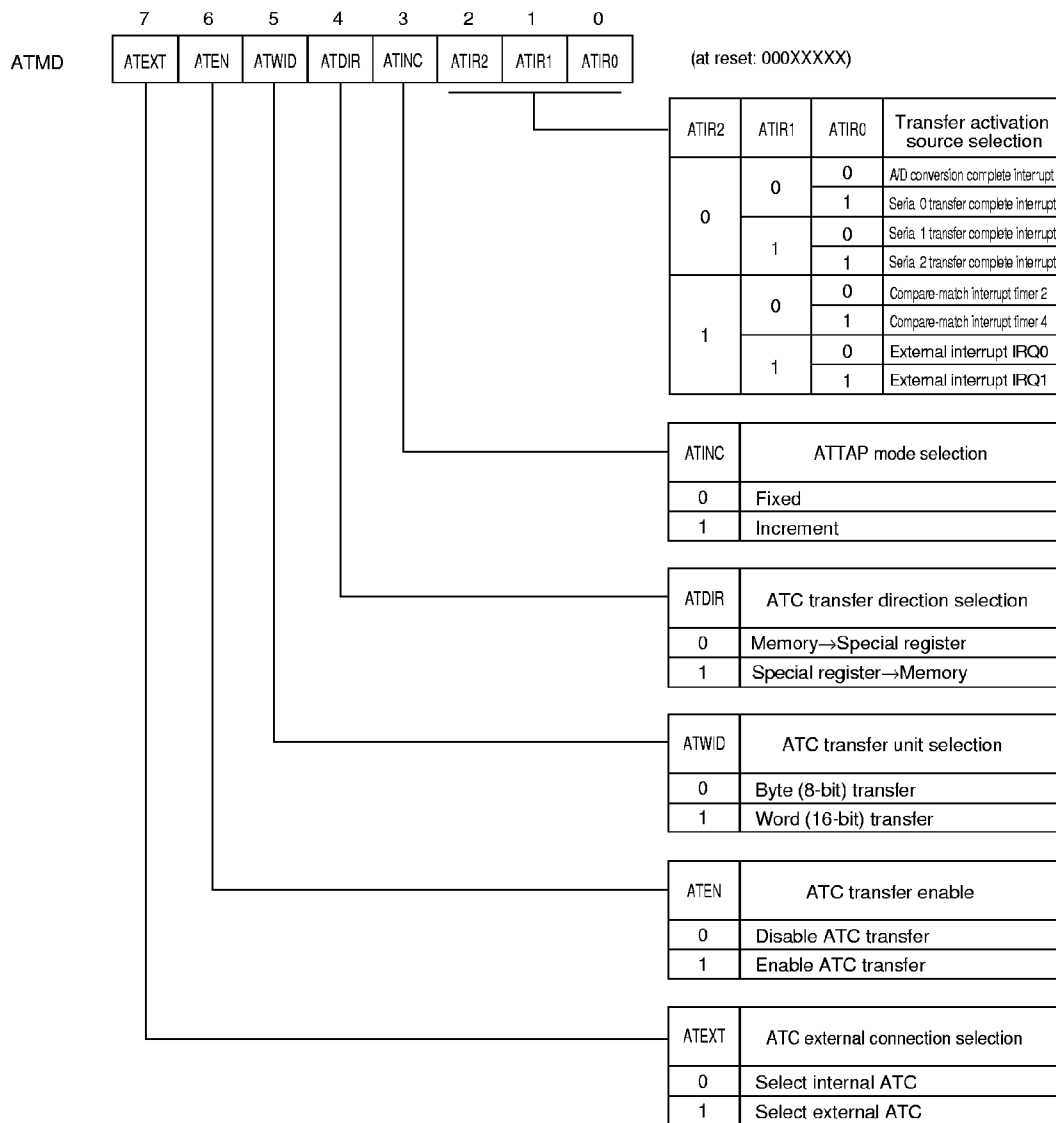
| 7 | 6 | 5 | 4 | 3 | 2 | 1 | 0 |
|---|---|---|---|---|---|---|---|
| ATEXT | ATEN | ATWID | ATDIR | ATINC | ATIR2 | ATIR1 | ATIR0 |

ATMD

(at reset: 000XXXXX)

| ATIR2 | ATIR1 | ATIR0 | Transfer activation source selection |
|---|---|---|---|
| 0 | 0 | 0 | A/D conversion complete interrupt |
| | | 1 | Seria 0 transfer complete interrupt |
| | 1 | 0 | Seria 1 transfer complete interrupt |
| | | 1 | Seria 2 transfer complete interrupt |
| 1 | 0 | 0 | Compare-match interrupt timer 2 |
| | | 1 | Compare-match interrupt timer 4 |
| | 1 | 0 | External interrupt IRQ0 |
| | | 1 | External interrupt IRQ1 |

| ATINC | ATTAP mode selection |
|---|---|
| 0 | Fixed |
| 1 | Increment |

| ATDIR | ATC transfer direction selection |
|---|---|
| 0 | Memory→Special register |
| 1 | Special register→Memory |

| ATWID | ATC transfer unit selection |
|---|---|
| 0 | Byte (8-bit) transfer |
| 1 | Word (16-bit) transfer |

| ATEN | ATC transfer enable |
|---|---|
| 0 | Disable ATC transfer |
| 1 | Enable ATC transfer |

| ATEXT | ATC external connection selection |
|---|---|
| 0 | Select internal ATC |
| 1 | Select external ATC |